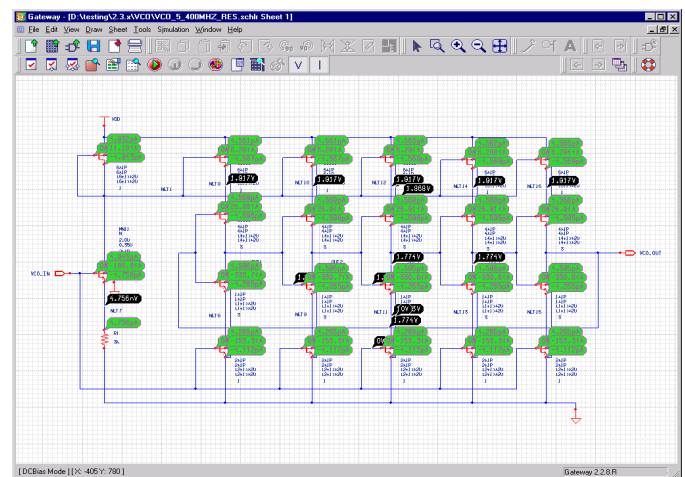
Gateway - [D:\testing\2.3.x\VCO\VCO_5_400MHZ_RES.schlr Sheet 1]

File Edit View Draw Sheet Tools Simulation Window Help

VDD

NET1

NET10

NET12

NET14

NET16

1.817V

1.817V

1.868V

1.817V

1.817V

VCO_IN

VCO_OUT

1.756nV

1.774V

1.774V

1.774V

1.774V

NET6

NET8

NET11

NET13

NET15

NET7

R1

[ DCBias Mode ] [ X: -405 Y: 780 ]

Gateway 2.2.8.R